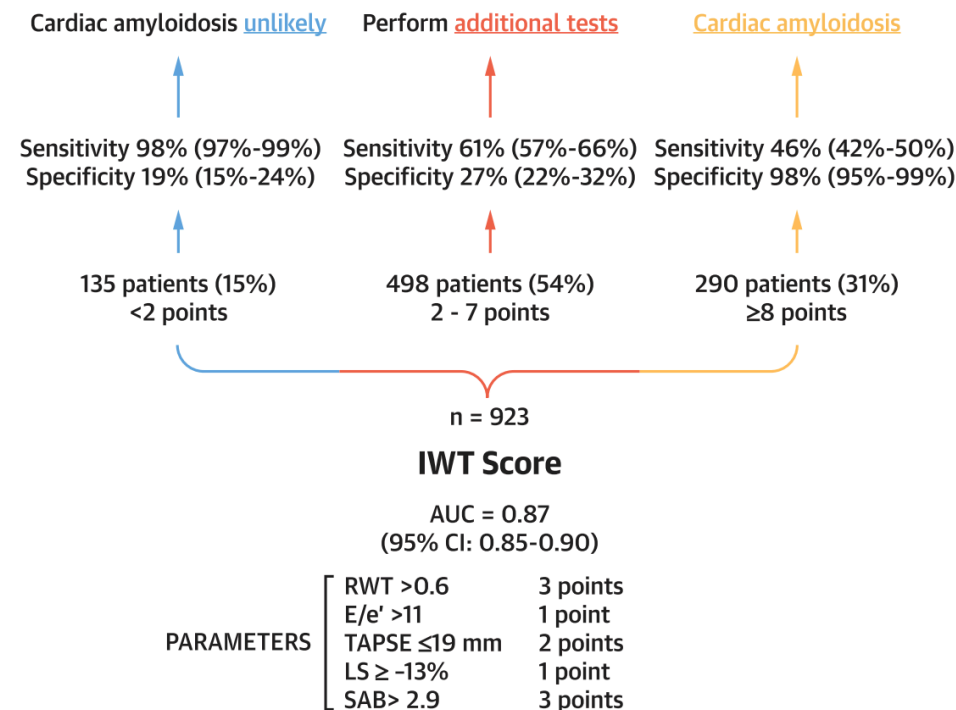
Cardiac amyloidosis unlikely

Perform additional tests

Cardiac amyloidosis

Sensitivity 98% (97%-99%)
Specificity 19% (15%-24%)

Sensitivity 61% (57%-66%)
Specificity 27% (22%-32%)

Sensitivity 46% (42%-50%)
Specificity 98% (95%-99%)

135 patients (15%)
<2 points

498 patients (54%)
2 - 7 points

290 patients (31%)
≥8 points

n = 923

IWT Score

AUC = 0.87
(95% CI: 0.85-0.90)

PARAMETERS

| | |
|---|---|
| RWT >0.6 | 3 points |
| E/e' >11 | 1 point |
| TAPSE ≤19 mm | 2 points |
| LS ≥ -13% | 1 point |
| SAB> 2.9 | 3 points |